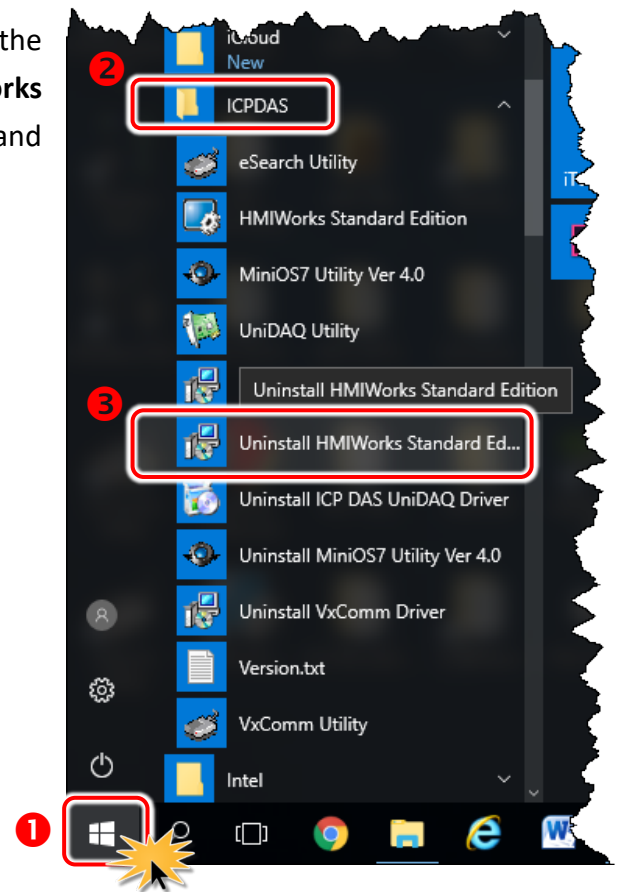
the
orks
and

iCloud
New

2
ICPDAS
eSearch Utility
HMIWorks Standard Edition
MiniOS7 Utility Ver 4.0
UniDAQ Utility
Uninstall HMIWorks Standard Edition
3
Uninstall HMIWorks Standard Ed...
Uninstall ICP DAS UniDAQ Driver
Uninstall MiniOS7 Utility Ver 4.0
Uninstall VxComm Driver
Version.txt
VxComm Utility
Intel
1